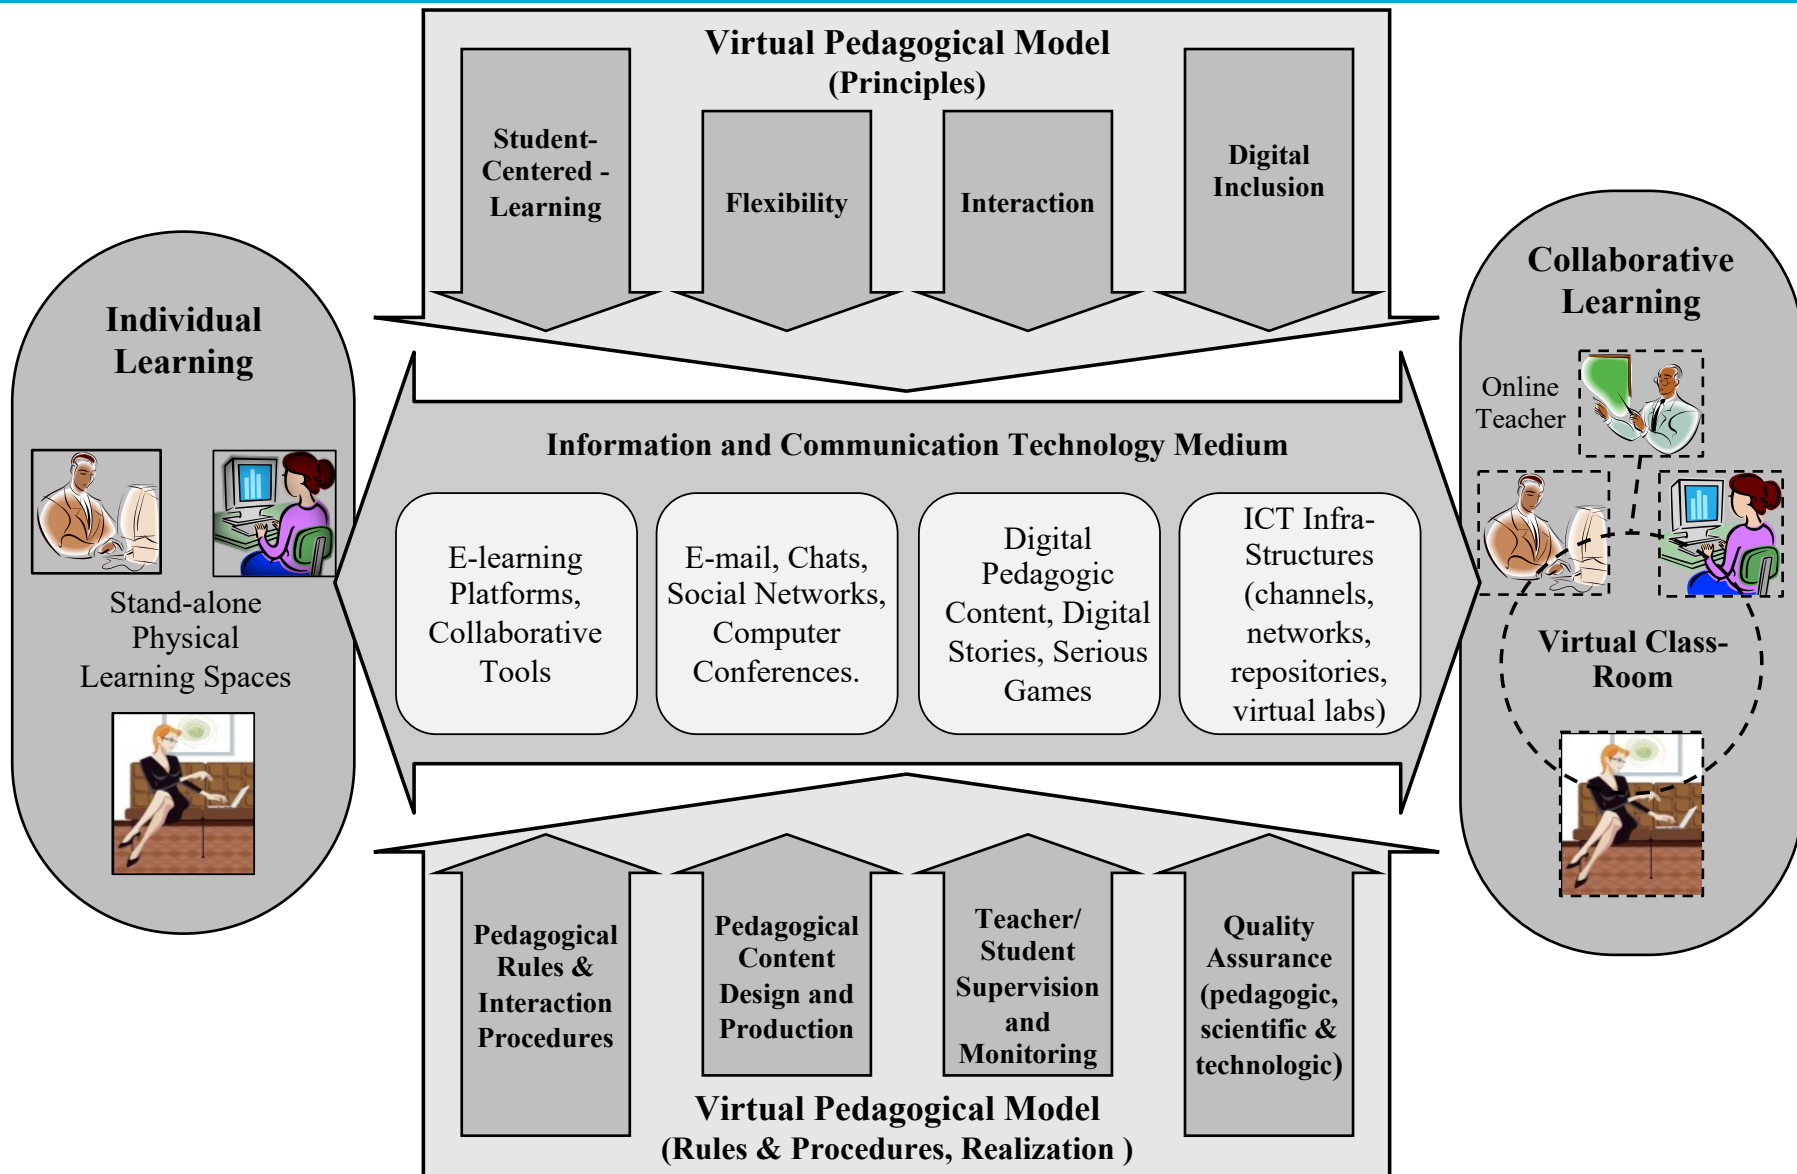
Virtual Pedagogical Model
(Principles)

Student-Centered - Learning

Flexibility

Interaction

Digital Inclusion

Individual Learning

Stand-alone Physical Learning Spaces

Information and Communication Technology Medium

E-learning Platforms, Collaborative Tools

E-mail, Chats, Social Networks, Computer Conferences.

Digital Pedagogic Content, Digital Stories, Serious Games

ICT Infra-Structures (channels, networks, repositories, virtual labs)

Collaborative Learning

Online Teacher

Virtual Class-Room

Pedagogical Rules & Interaction Procedures

Pedagogical Content Design and Production

Teacher/ Student Supervision and Monitoring

Quality Assurance (pedagogic, scientific & technologic)

Virtual Pedagogical Model
(Rules & Procedures, Realization )